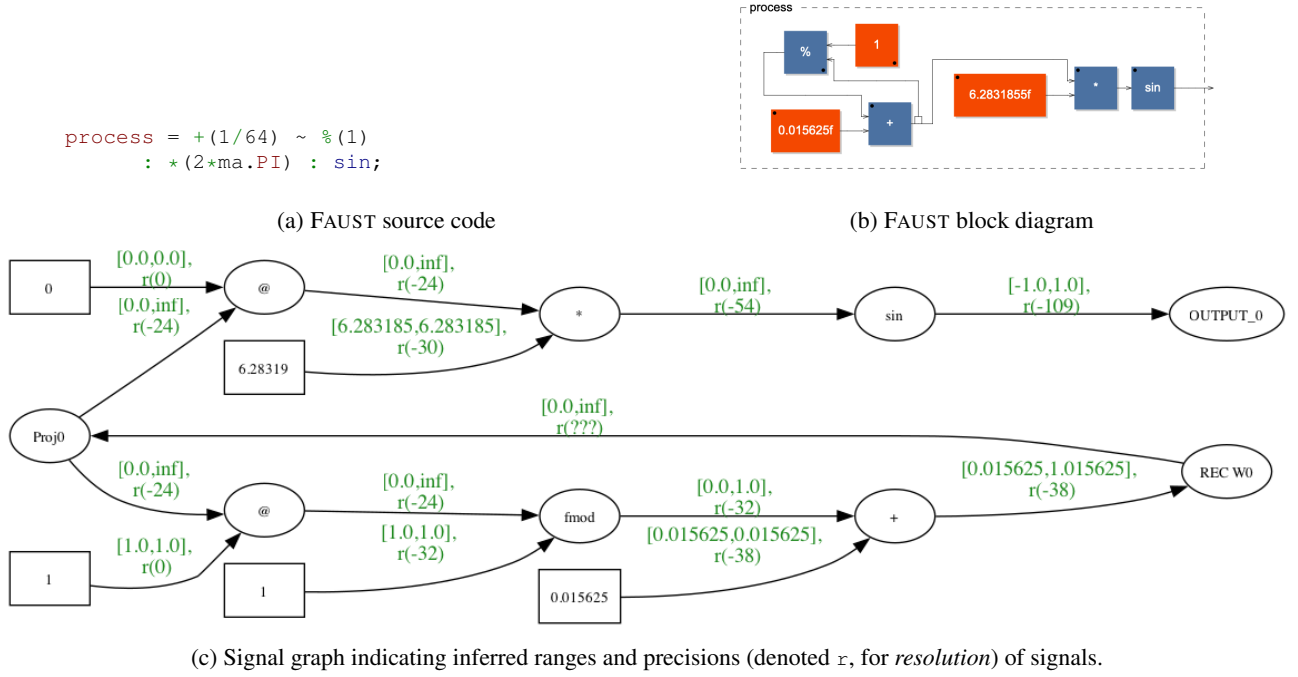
process = +(1/64) ~ %(1)
: *(2*ma.PI) : sin;

(a) FAUST source code

process

%

1

+

0.015625f

6.2831855f

*

sin

(b) FAUST block diagram

0

[0.0,0.0], r(0)

@

[0.0,inf], r(-24)

[0.0,inf], r(-24)

*

[6.283185,6.283185], r(-30)

6.28319

[0.0,inf], r(-54)

sin

[-1.0,1.0], r(-109)

OUTPUT_0

Proj0

[0.0,inf], r(???)

REC W0

[0.0,inf], r(-24)

@

[0.0,inf], r(-24)

fmod

[0.0,1.0], r(-32)

+

[0.015625,1.015625], r(-38)

[1.0,1.0], r(0)

1

[1.0,1.0], r(-32)

1

[0.015625,0.015625], r(-38)

0.015625

(c) Signal graph indicating inferred ranges and precisions (denoted r, for *resolution*) of signals.